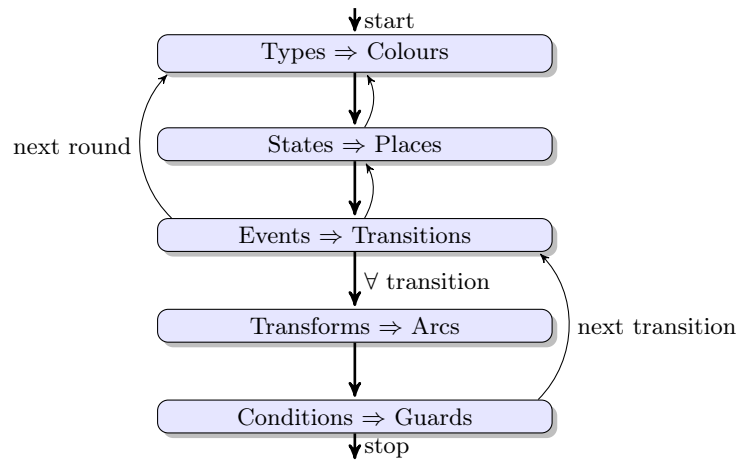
start

Types $\Rightarrow$ Colours

next round

States $\Rightarrow$ Places

Events $\Rightarrow$ Transitions

$\forall$ transition

Transforms $\Rightarrow$ Arcs

next transition

Conditions $\Rightarrow$ Guards

stop